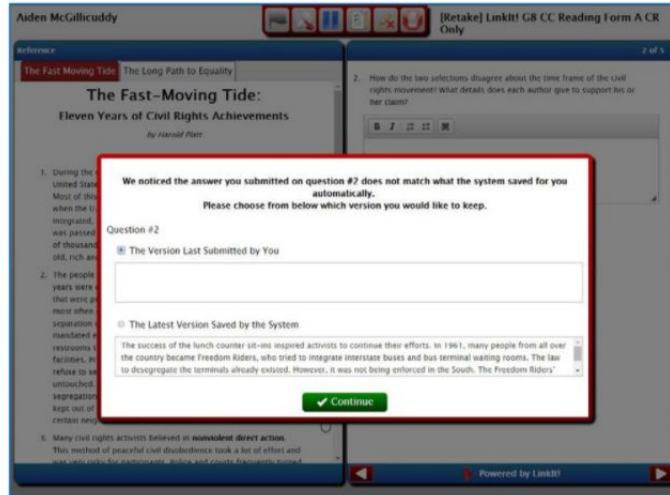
Aiden McGillicuddy

[Retake] LinkIt! G8 CC Reading Form A CR Only

Reference

2 of 5

The Fast Moving Tide

The Long Path to Equality

The Fast-Moving Tide:

Eleven Years of Civil Rights Achievements

by Harold Platt

1. During the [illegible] United State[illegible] Most of this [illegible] when the U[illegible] integrated, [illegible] was passed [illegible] of thousand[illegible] old, rich and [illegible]

2. The people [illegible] years were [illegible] that were p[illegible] most often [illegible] separation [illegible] mandated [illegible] restrooms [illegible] facilities. In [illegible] refuse to se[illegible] untouched. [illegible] segregation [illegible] kept out of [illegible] certain emp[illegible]

3. Many civil rights activists believed in **nonviolent direct action**. This method of peaceful civil disobedience took a lot of effort and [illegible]

2. How do the two selections disagree about the time frame of the civil rights movement? What details does each author give to support his or her claim?

B I

We noticed the answer you submitted on question #2 does not match what the system saved for you automatically.
Please choose from below which version you would like to keep.

Question #2

The Version Last Submitted by You

The Latest Version Saved by the System

The success of the lunch counter sit-ins inspired activists to continue their efforts. In 1961, many people from all over the country became Freedom Riders, who tried to integrate interstate buses and bus terminal waiting rooms. The law to desegregate the terminals already existed. However, it was not being enforced in the South. The Freedom Riders'

Continue

Powered by LinkIt!